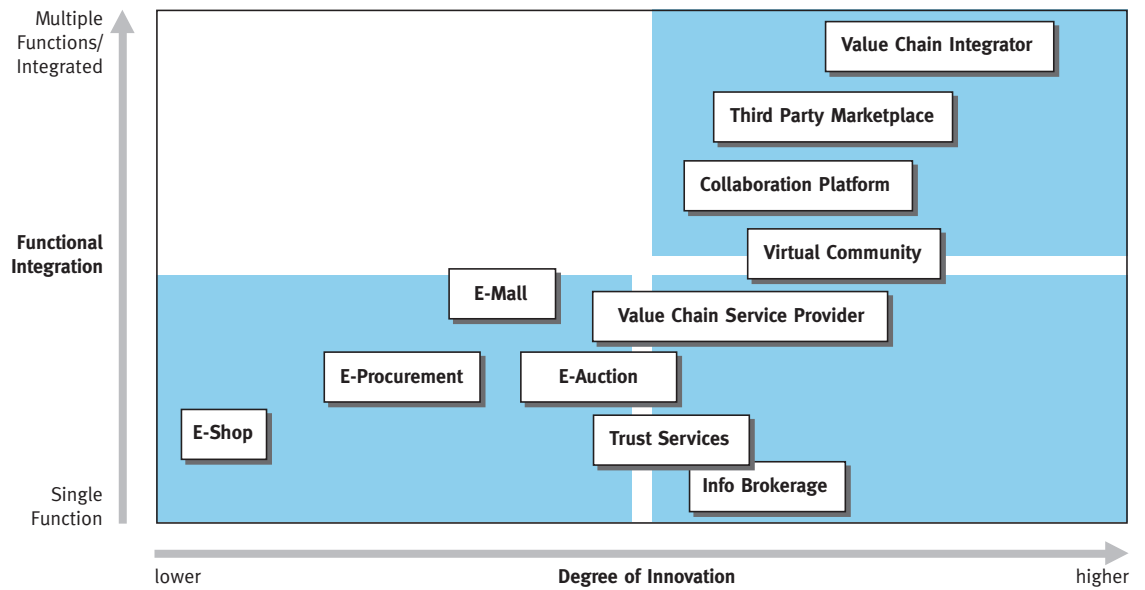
Multiple Functions/ Integrated

Functional Integration

Single Function

Value Chain Integrator

Third Party Marketplace

Collaboration Platform

Virtual Community

E-Mall

Value Chain Service Provider

E-Procurement

E-Auction

E-Shop

Trust Services

Info Brokerage

lower

Degree of Innovation

higher